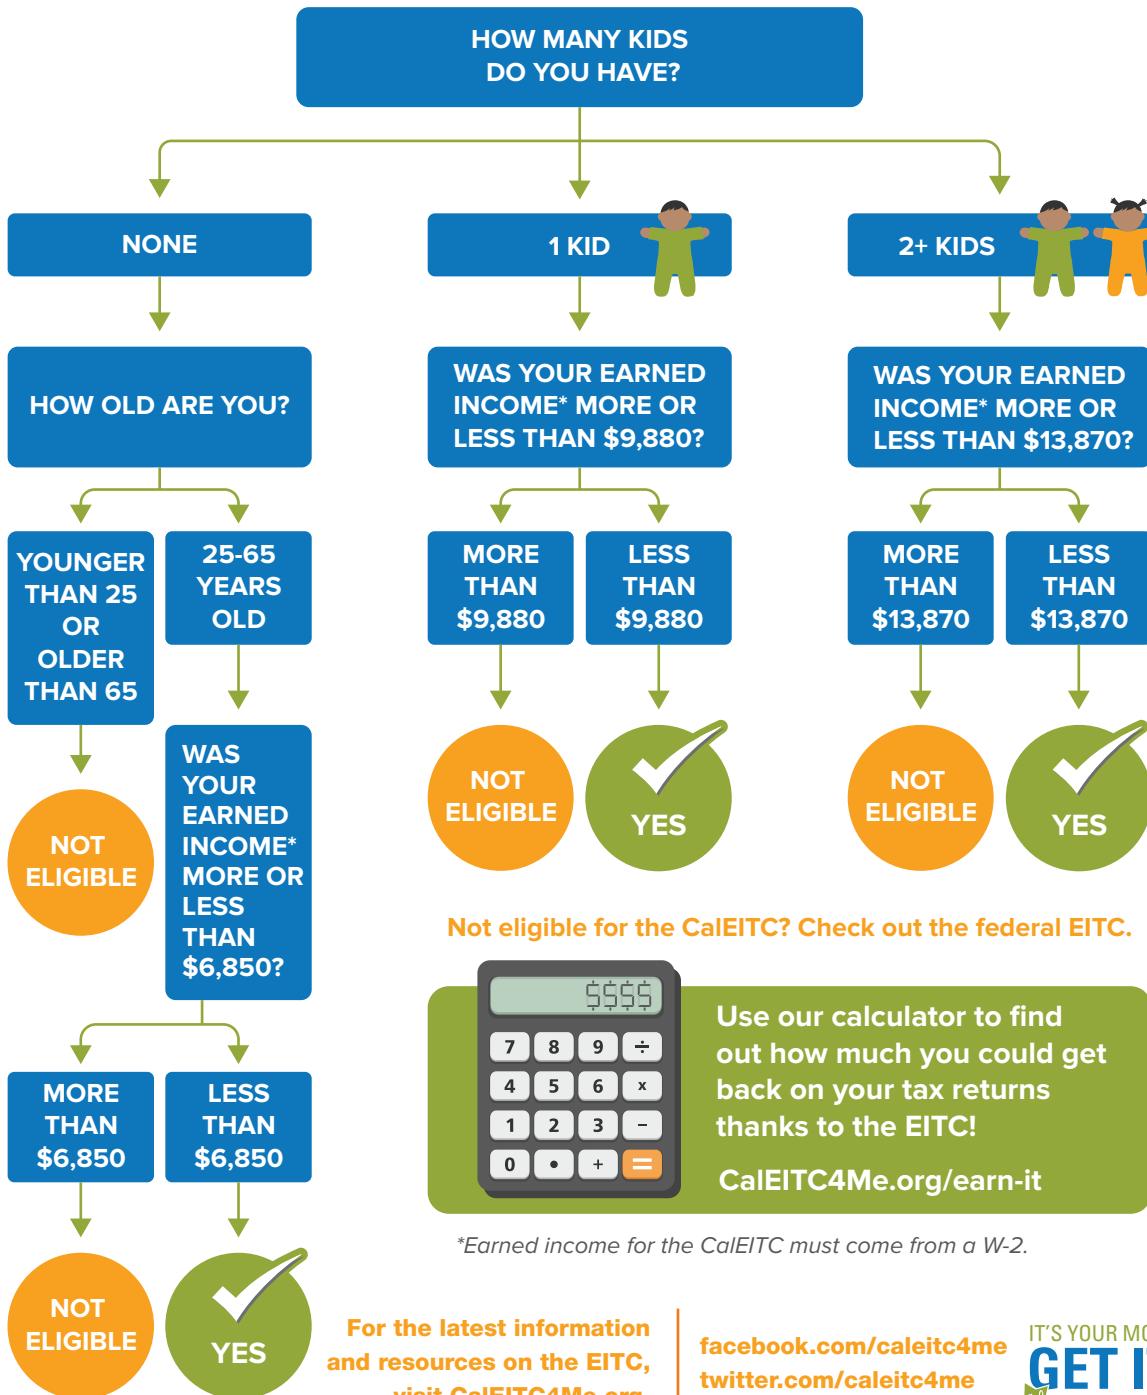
HOW MANY KIDS DO YOU HAVE?

NONE

HOW OLD ARE YOU?

YOUNGER THAN 25 OR OLDER THAN 65

NOT ELIGIBLE

25-65 YEARS OLD

WAS YOUR EARNED INCOME* MORE OR LESS THAN $6,850?

MORE THAN $6,850

NOT ELIGIBLE

LESS THAN $6,850

YES

1 KID

WAS YOUR EARNED INCOME* MORE OR LESS THAN $9,880?

MORE THAN $9,880

NOT ELIGIBLE

LESS THAN $9,880

YES

2+ KIDS

WAS YOUR EARNED INCOME* MORE OR LESS THAN $13,870?

MORE THAN $13,870

NOT ELIGIBLE

LESS THAN $13,870

YES

Not eligible for the CalEITC? Check out the federal EITC.

$$$$

7 8 9 ÷
4 5 6 x
1 2 3 –
0 • + =

Use our calculator to find out how much you could get back on your tax returns thanks to the EITC!

CalEITC4Me.org/earn-it

*Earned income for the CalEITC must come from a W-2.

For the latest information and resources on the EITC, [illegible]

facebook.com/caleitc4me
twitter.com/caleitc4me

IT'S YOUR M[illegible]
GET I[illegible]